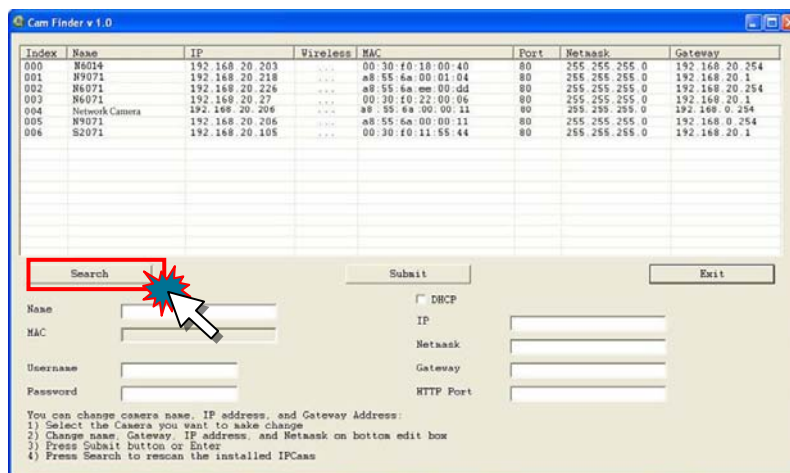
Cam Finder v 1.0

| Index | Name | IP | Wireless | MAC | Port | Netmask | Gateway |
|---|---|---|---|---|---|---|---|
| 000 | N6014 | 192.168.20.203 | ... | 00:30:f0:18:00:40 | 80 | 255.255.255.0 | 192.168.20.254 |
| 001 | N9071 | 192.168.20.218 | ... | a8:55:6a:00:01:04 | 80 | 255.255.255.0 | 192.168.20.1 |
| 002 | N6071 | 192.168.20.226 | ... | a8:55:6a:ee:00:dd | 80 | 255.255.255.0 | 192.168.20.254 |
| 003 | N6071 | 192.168.20.27 | ... | 00:30:f0:22:00:06 | 80 | 255.255.255.0 | 192.168.20.1 |
| 004 | Network Camera | 192.168.20.206 | ... | a8:55:6a:00:00:11 | 80 | 255.255.255.0 | 192.168.0.254 |
| 005 | N9071 | 192.168.20.206 | ... | a8:55:6a:00:00:11 | 80 | 255.255.255.0 | 192.168.0.254 |
| 006 | S2071 | 192.168.20.105 | ... | 00:30:f0:11:55:44 | 80 | 255.255.255.0 | 192.168.20.1 |

Search

Submit

Exit

Name

MAC

DHCP

IP

Netmask

Gateway

Username

Password

HTTP Port

You can change camera name, IP address, and Gateway Address:
1) Select the Camera you want to make change
2) Change name, Gateway, IP address, and Netmask on bottom edit box
3) Press Submit button or Enter
4) Press Search to rescan the installed IPCams